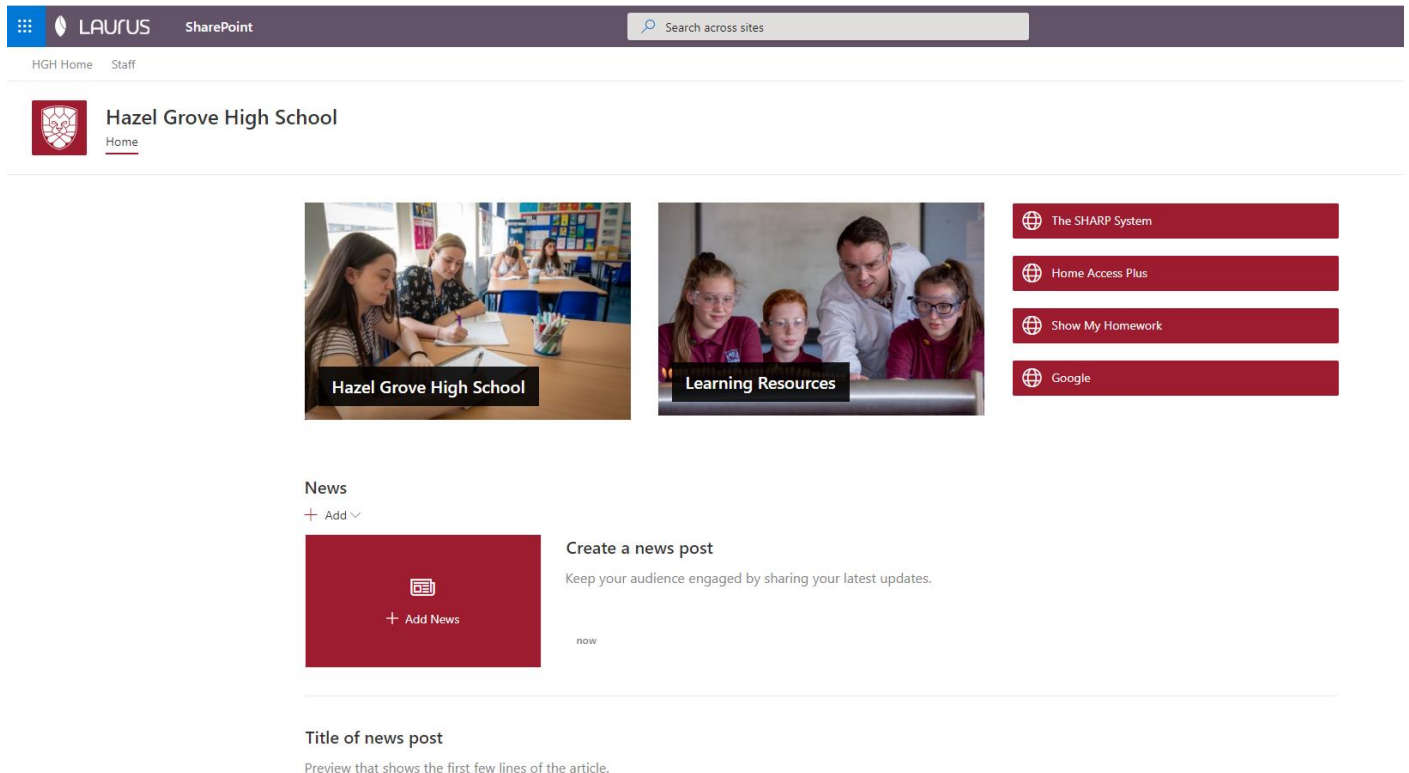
LAURUS SharePoint

Search across sites

HGH Home Staff

Hazel Grove High School

Home

Hazel Grove High School

Learning Resources

The SHARP System

Home Access Plus

Show My Homework

Google

News

+ Add

+ Add News

Create a news post

Keep your audience engaged by sharing your latest updates.

now

Title of news post

Preview that shows the first few lines of the article.